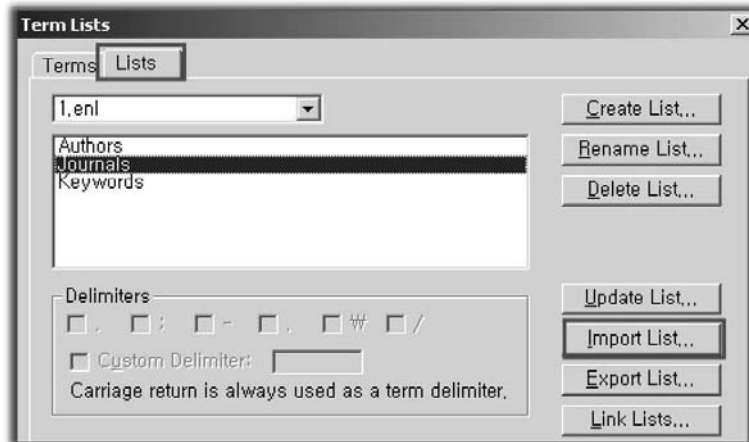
Term Lists

Terms Lists

1.enl

Authors
Journals
Keywords

Create List...
Rename List...
Delete List...

Delimiters
, ; - . ₩ /
Custom Delimiter:
Carriage return is always used as a term delimiter.

Update List...
Import List...
Export List...
Link Lists...